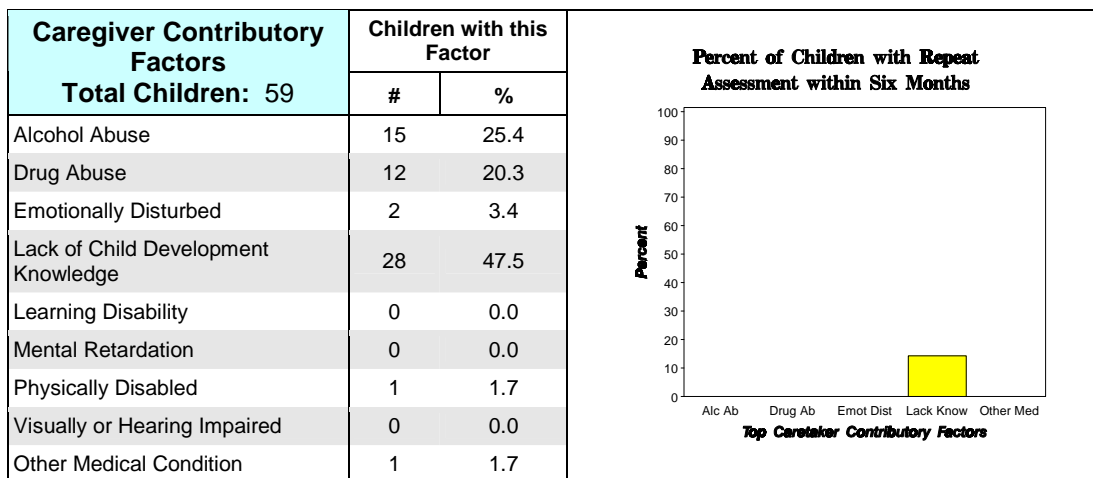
| Caregiver Contributory Factors Total Children: 59 | Children with this Factor # | % |
|---|---|---|
| Alcohol Abuse | 15 | 25.4 |
| Drug Abuse | 12 | 20.3 |
| Emotionally Disturbed | 2 | 3.4 |
| Lack of Child Development Knowledge | 28 | 47.5 |
| Learning Disability | 0 | 0.0 |
| Mental Retardation | 0 | 0.0 |
| Physically Disabled | 1 | 1.7 |
| Visually or Hearing Impaired | 0 | 0.0 |
| Other Medical Condition | 1 | 1.7 |

Percent of Children with Repeat Assessment within Six Months

Percent

100
90
80
70
60
50
40
30
20
10
0

Alc Ab
Drug Ab
Emot Dist
Lack Know
Other Med

Top Caretaker Contributory Factors